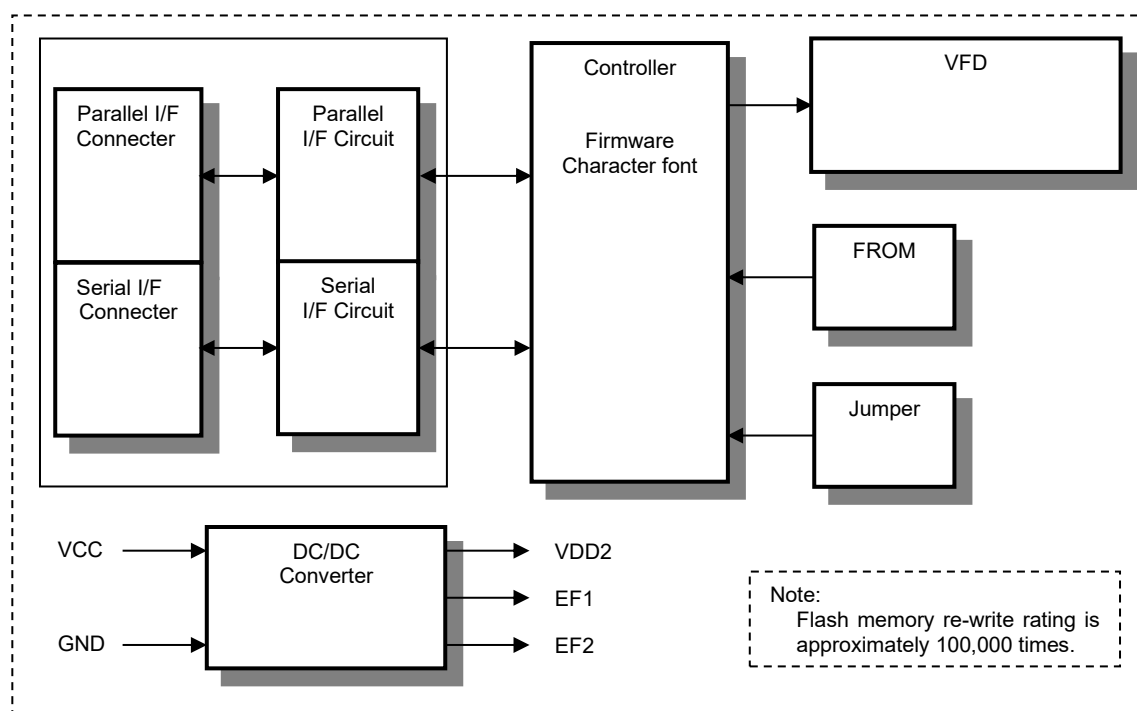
Parallel I/F Connecter

Serial I/F Connecter

Parallel I/F Circuit

Serial I/F Circuit

Controller

Firmware Character font

VFD

FROM

Jumper

VCC

GND

DC/DC Converter

VDD2

EF1

EF2

Note:
Flash memory re-write rating is approximately 100,000 times.